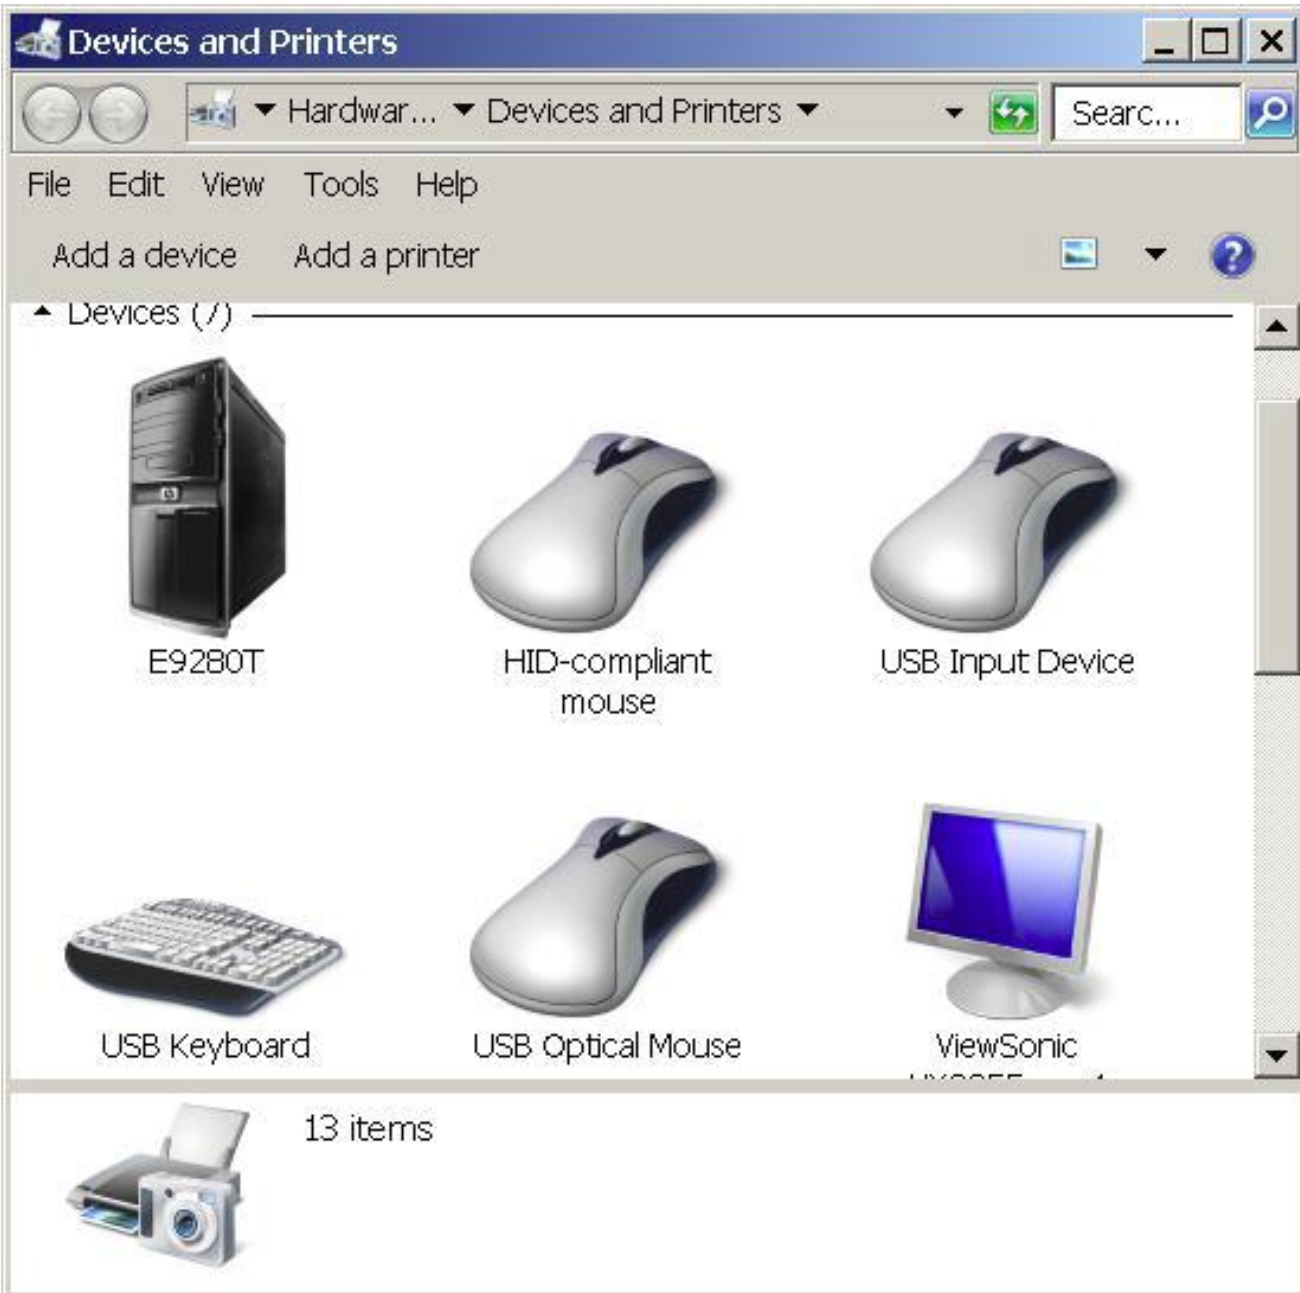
Devices and Printers

Hardwar... ▾ Devices and Printers ▾

Searc...

File Edit View Tools Help

Add a device Add a printer

Devices (7)

E9280T

HID-compliant mouse

USB Input Device

USB Keyboard

USB Optical Mouse

ViewSonic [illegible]

13 items